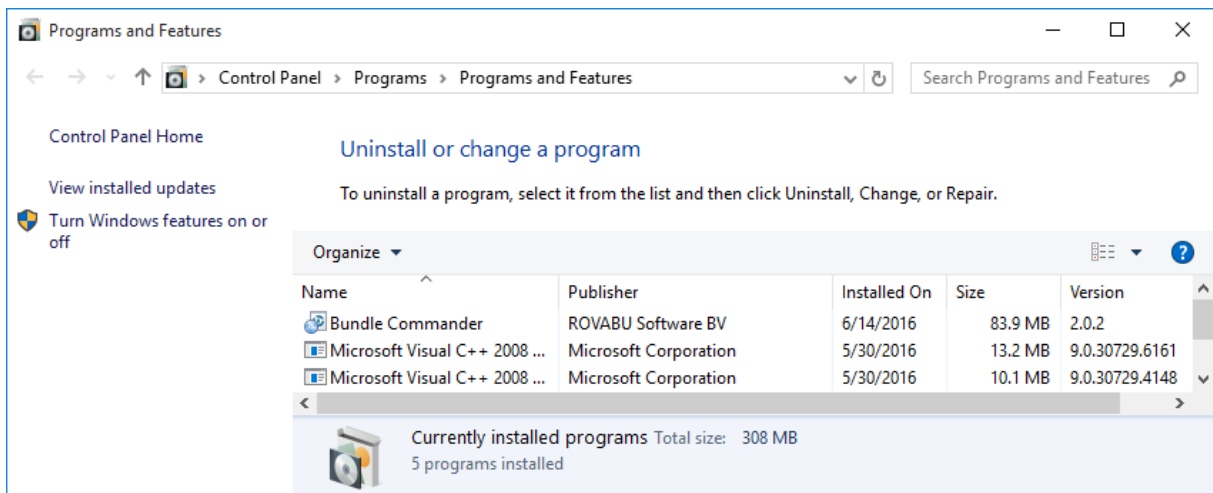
Programs and Features

Control Panel › Programs › Programs and Features

Search Programs and Features

Control Panel Home

View installed updates

Turn Windows features on or off

Uninstall or change a program

To uninstall a program, select it from the list and then click Uninstall, Change, or Repair.

Organize ▾

| Name | Publisher | Installed On | Size | Version |
|---|---|---|---|---|
| Bundle Commander | ROVABU Software BV | 6/14/2016 | 83.9 MB | 2.0.2 |
| Microsoft Visual C++ 2008 ... | Microsoft Corporation | 5/30/2016 | 13.2 MB | 9.0.30729.6161 |
| Microsoft Visual C++ 2008 ... | Microsoft Corporation | 5/30/2016 | 10.1 MB | 9.0.30729.4148 |

Currently installed programs Total size: 308 MB
5 programs installed